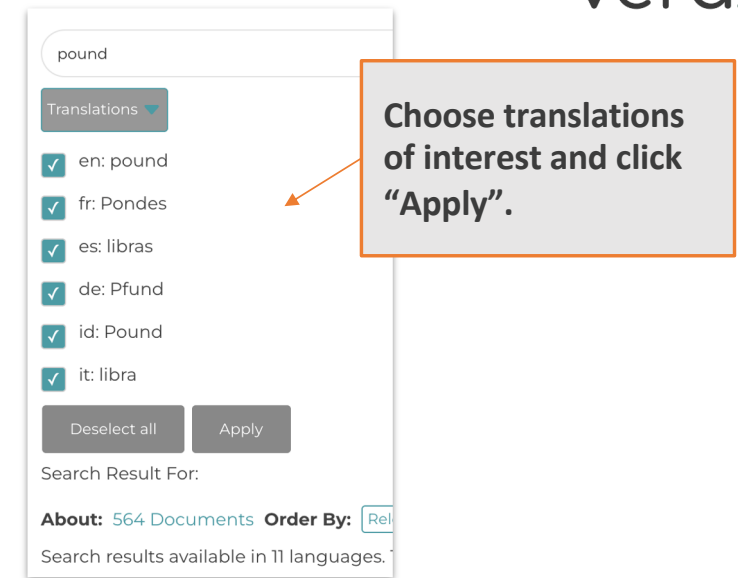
Vera

pound

Translations

en: pound

fr: Pondes

es: libras

de: Pfund

id: Pound

it: libra

Deselect all

Apply

Search Result For:

About: 564 Documents Order By: Rel

Search results available in 11 languages.

Choose translations of interest and click "Apply".